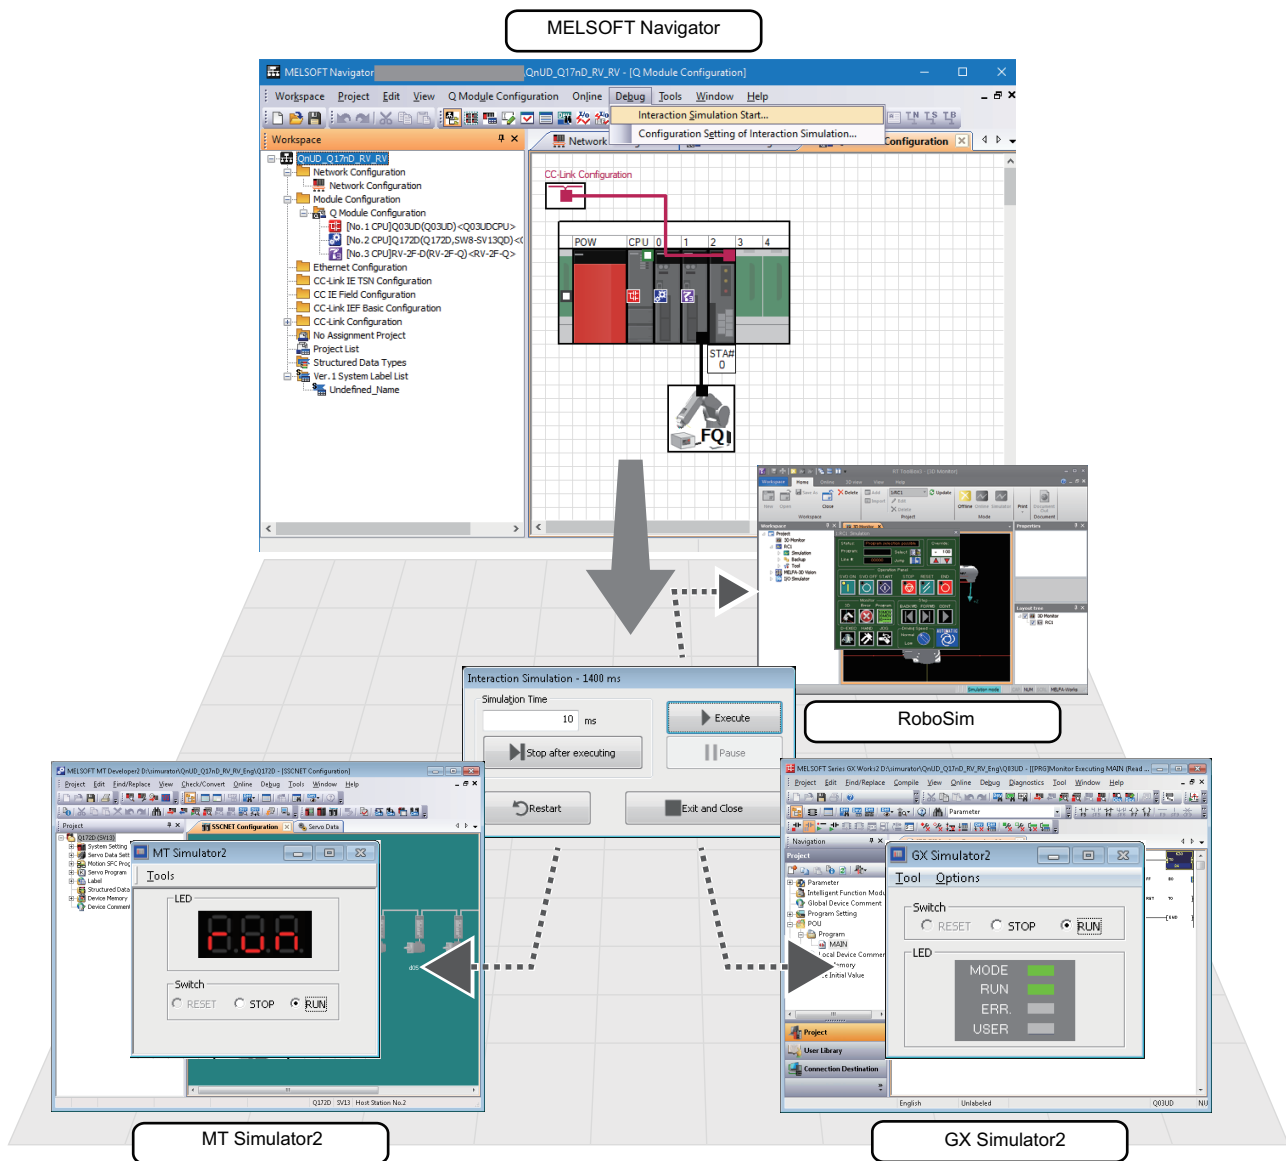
MELSOFT Navigator

MELSOFT Navigator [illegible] QnUD_Q17nD_RV_RV - [Q Module Configuration]

Workspace Project Edit View Q Module Configuration Online Debug Tools Window Help

Interaction Simulation Start...
Configuration Setting of Interaction Simulation...

Workspace
QnUD_Q17nD_RV_RV
Network Configuration
Network Configuration
Module Configuration
Q Module Configuration
[No.1 CPU]Q03UD(Q03UD)<Q03UDCPU>
[No.2 CPU]Q172D(Q172D,SW8-SV13QD)<
[No.3 CPU]RV-2F-D(RV-2F-Q)<RV-2F-Q>
Ethernet Configuration
CC-Link IE TSN Configuration
CC IE Field Configuration
CC-Link IEF Basic Configuration
CC-Link Configuration
No Assignment Project
Project List
Structured Data Types
Ver. 1 System Label List
Undefined_Name

Network
Configuration

CC-Link Configuration
POW CPU 0 1 2 3 4
STA#
0
FQ

RoboSim

Interaction Simulation - 1400 ms
Simulation Time
10 ms
Execute
Stop after executing
Pause
Restart
Exit and Close

MT Simulator2
Tools
LED
Switch
RESET STOP RUN

GX Simulator2
Tool Options
Switch
RESET STOP RUN
LED
MODE
RUN
ERR.
USER

MT Simulator2

GX Simulator2